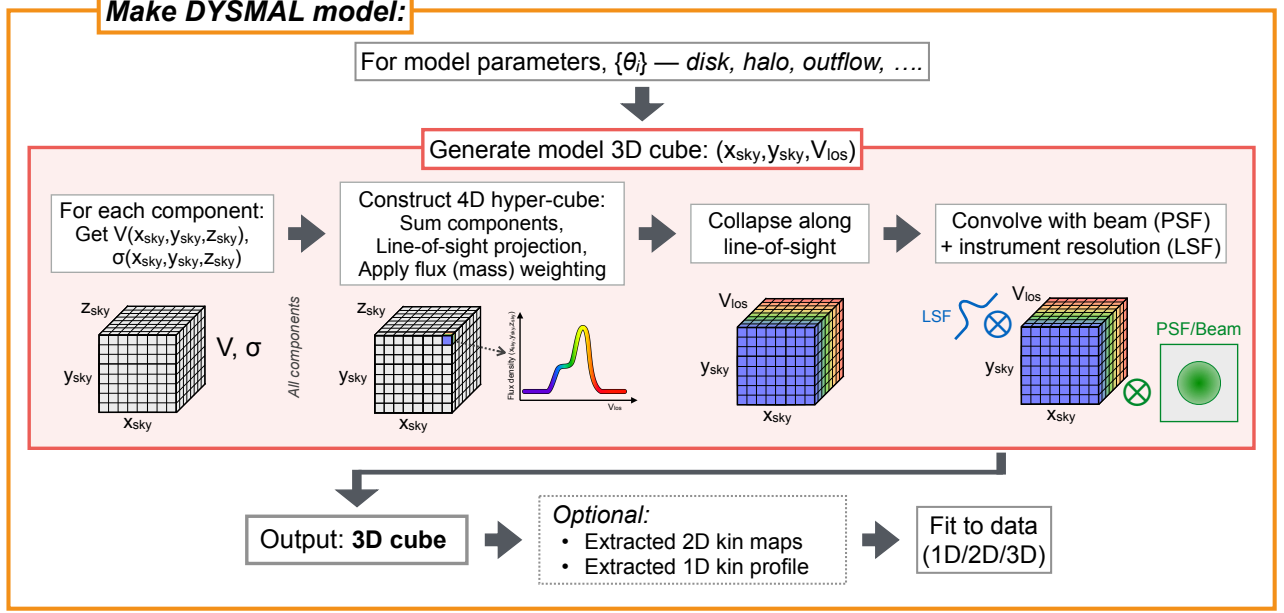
Make DYSMAL model:

For model parameters, $\{\theta_i\}$ — disk, halo, outflow, ….

Generate model 3D cube: ($x_{sky}$,$y_{sky}$,$V_{los}$)

For each component: Get V($x_{sky}$,$y_{sky}$,$z_{sky}$), σ($x_{sky}$,$y_{sky}$,$z_{sky}$)

Construct 4D hyper-cube: Sum components, Line-of-sight projection, Apply flux (mass) weighting

Collapse along line-of-sight

Convolve with beam (PSF) + instrument resolution (LSF)

$z_{sky}$
$y_{sky}$
$x_{sky}$
V, σ

All components

$z_{sky}$
$y_{sky}$
$x_{sky}$
Flux density ($x_{sky}$,$y_{sky}$,$z_{sky}$)
$V_{los}$

$V_{los}$
$y_{sky}$
$x_{sky}$

LSF
$V_{los}$
$y_{sky}$
$x_{sky}$
PSF/Beam

Output: 3D cube

Optional:
• Extracted 2D kin maps
• Extracted 1D kin profile

Fit to data (1D/2D/3D)